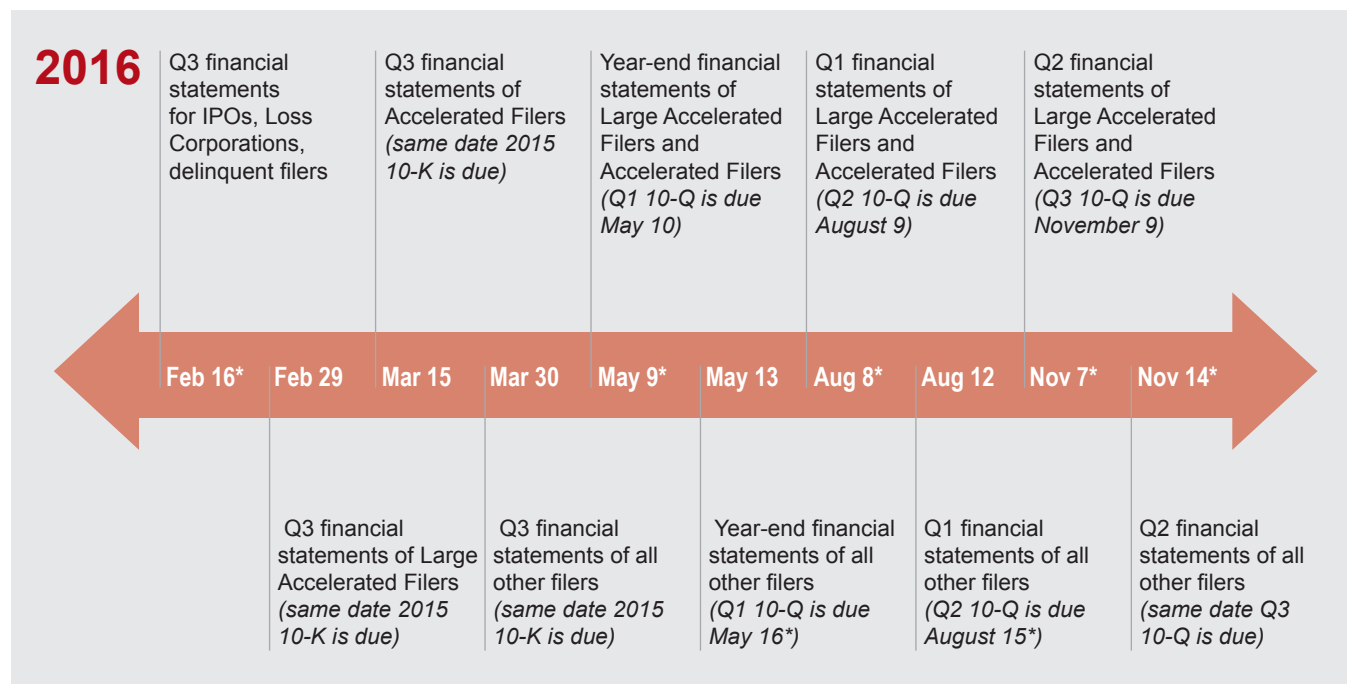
2016

Q3 financial statements for IPOs, Loss Corporations, delinquent filers

Q3 financial statements of Accelerated Filers *(same date 2015 10-K is due)*

Year-end financial statements of Large Accelerated Filers and Accelerated Filers *(Q1 10-Q is due May 10)*

Q1 financial statements of Large Accelerated Filers and Accelerated Filers *(Q2 10-Q is due August 9)*

Q2 financial statements of Large Accelerated Filers and Accelerated Filers *(Q3 10-Q is due November 9)*

Feb 16* Feb 29 Mar 15 Mar 30 May 9* May 13 Aug 8* Aug 12 Nov 7* Nov 14*

Q3 financial statements of Large Accelerated Filers *(same date 2015 10-K is due)*

Q3 financial statements of all other filers *(same date 2015 10-K is due)*

Year-end financial statements of all other filers *(Q1 10-Q is due May 16*)*

Q1 financial statements of all other filers *(Q2 10-Q is due August 15*)*

Q2 financial statements of all other filers *(same date Q3 10-Q is due)*